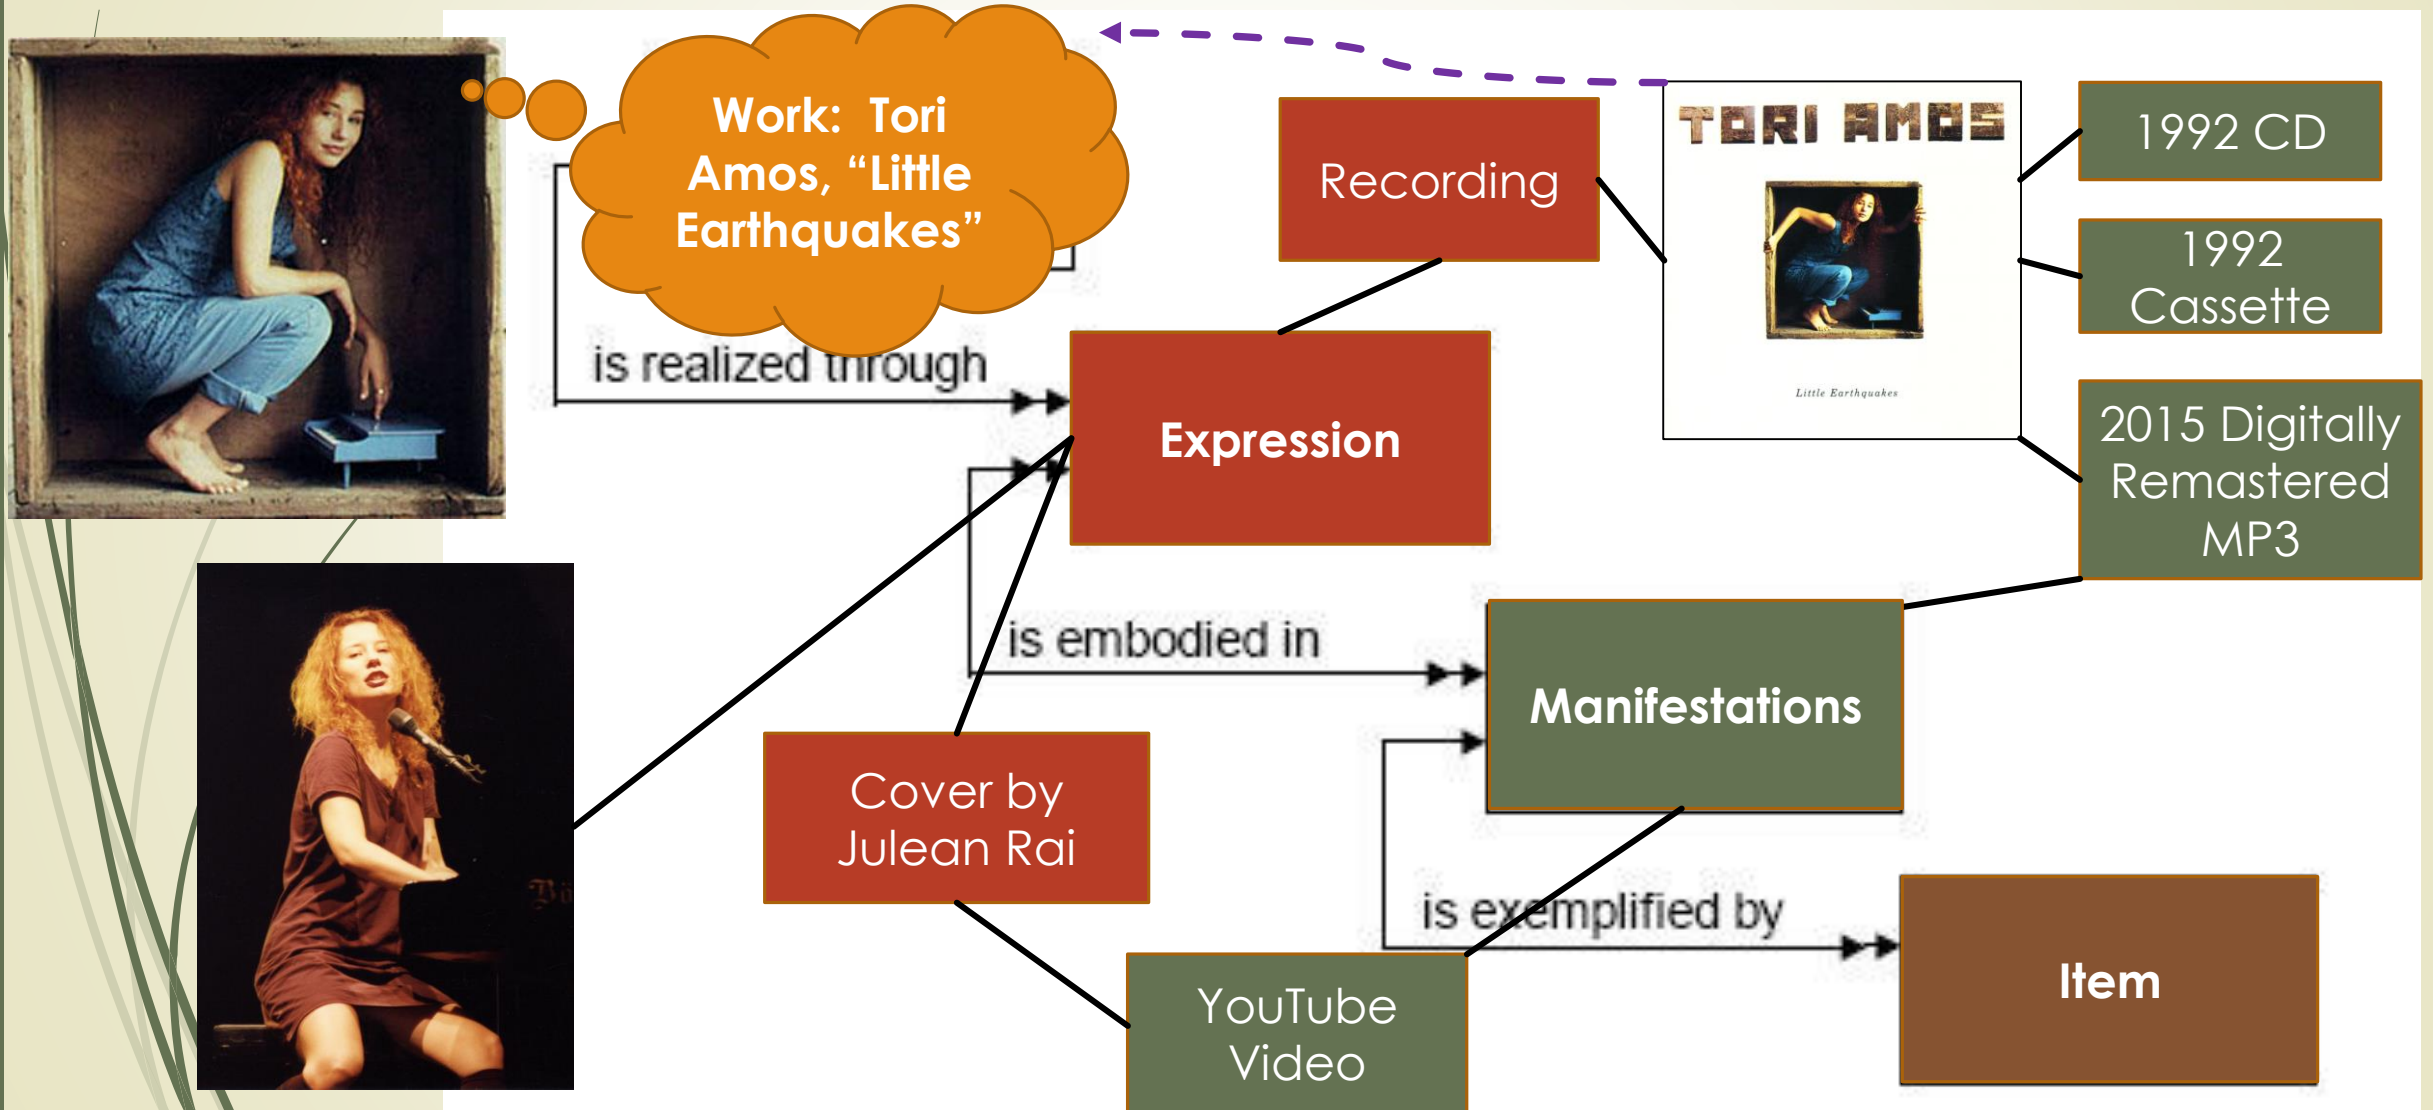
Work: Tori Amos, "Little Earthquakes"

is realized through

Recording

TORI AMOS

Little Earthquakes

1992 CD

1992 Cassette

2015 Digitally Remastered MP3

Expression

is embodied in

Manifestations

Cover by Julean Rai

is exemplified by

Item

YouTube Video